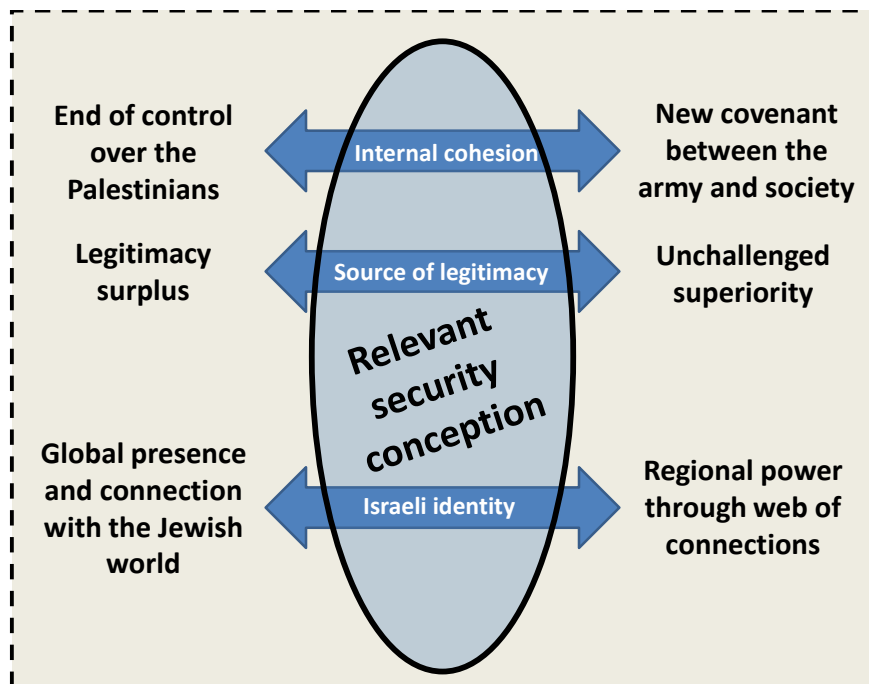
End of control over the Palestinians

Internal cohesion

New covenant between the army and society

Legitimacy surplus

Source of legitimacy

Unchallenged superiority

Relevant security conception

Global presence and connection with the Jewish world

Israeli identity

Regional power through web of connections